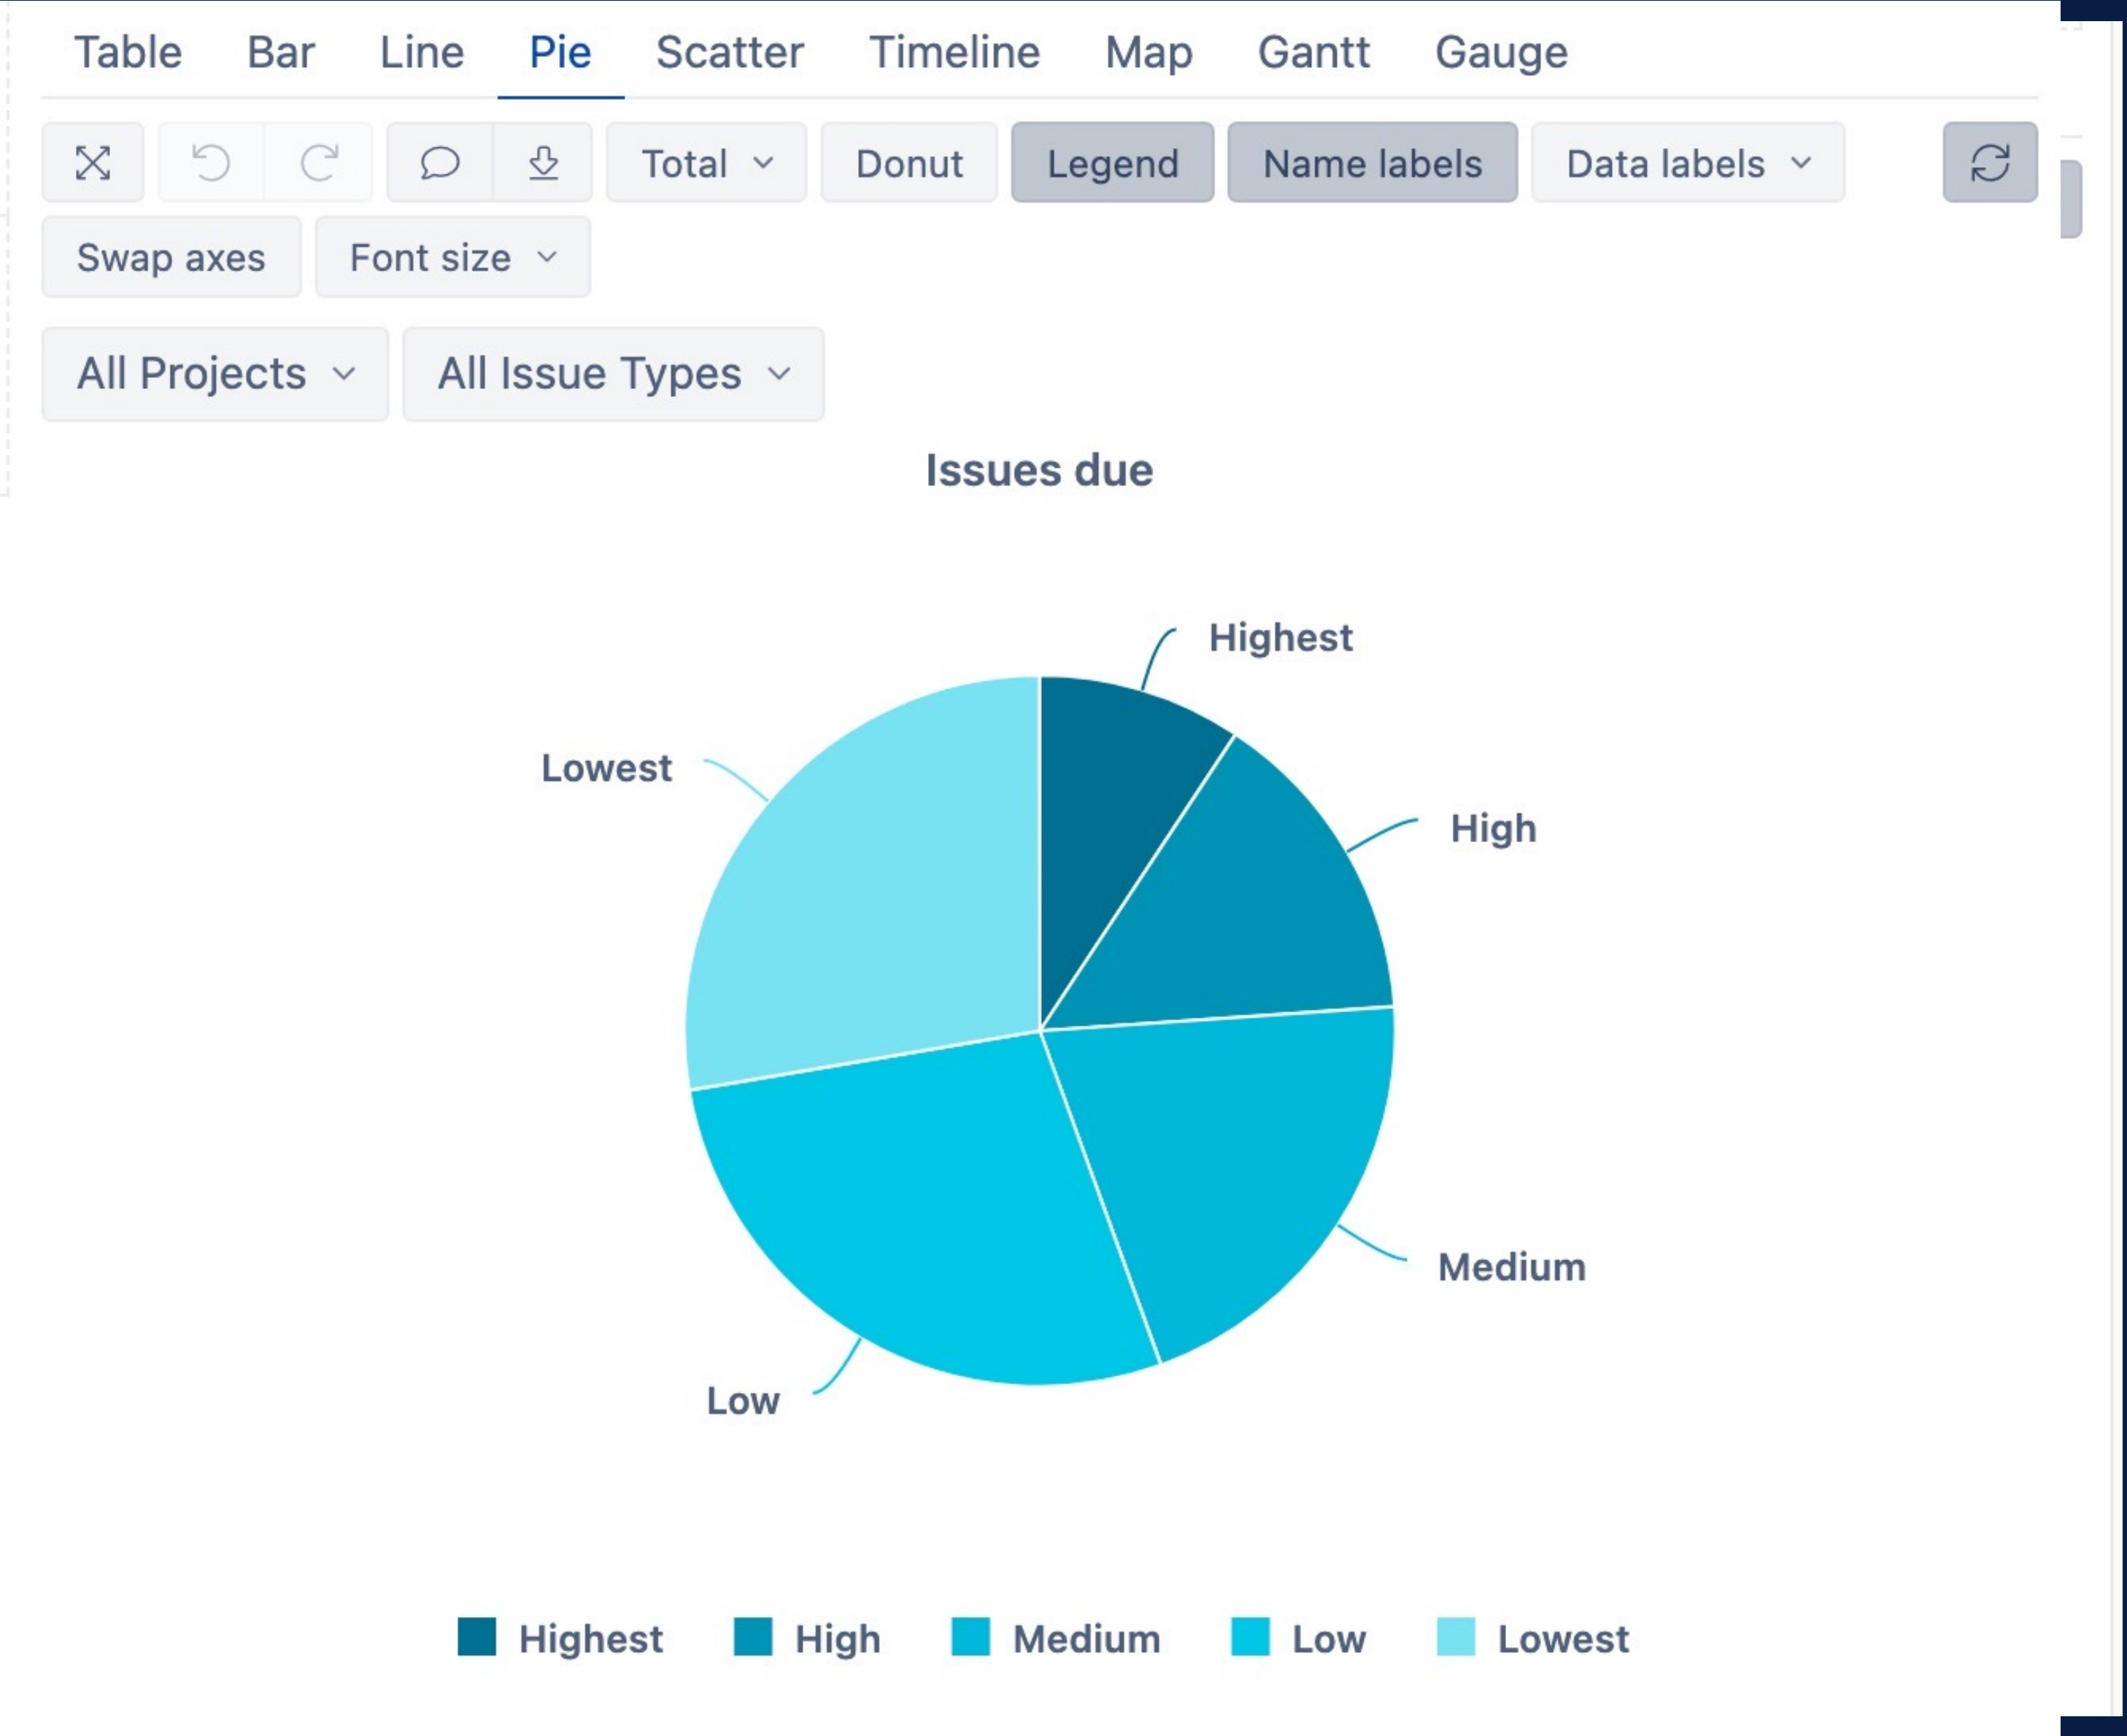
Table Bar Line Pie Scatter Timeline Map Gantt Gauge

Total Donut Legend Name labels Data labels

Swap axes Font size

All Projects All Issue Types

Issues due

Highest

Lowest

High

Medium

Low

Highest High Medium Low Lowest